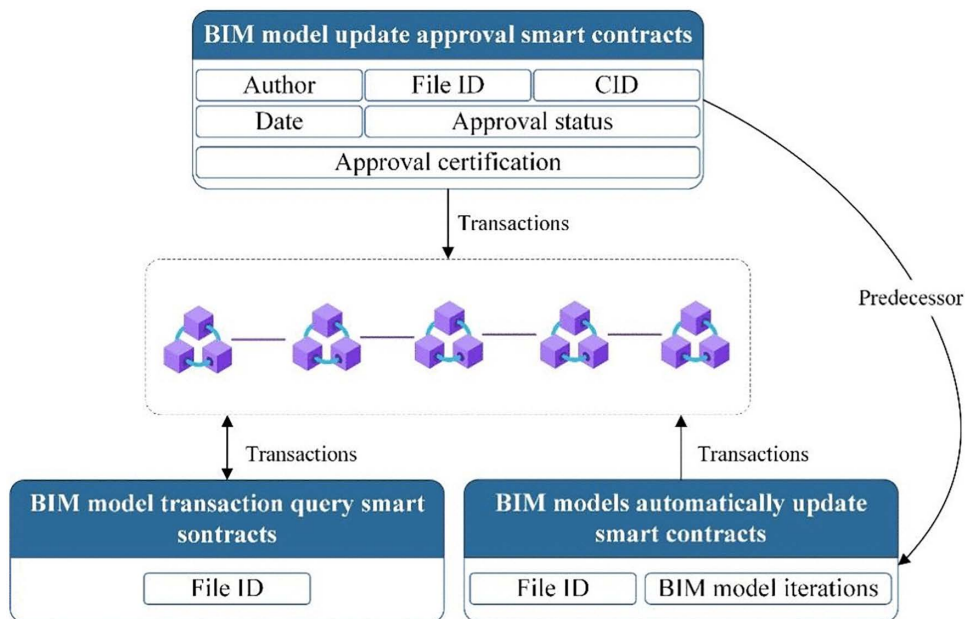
BIM model update approval smart contracts

| Author | File ID | CID |
|---|---|---|
| Date | Approval status | |
| Approval certification | | |

Transactions

Predecessor

Transactions

Transactions

BIM model transaction query smart sontracts

File ID

BIM models automatically update smart contracts

File ID

BIM model iterations